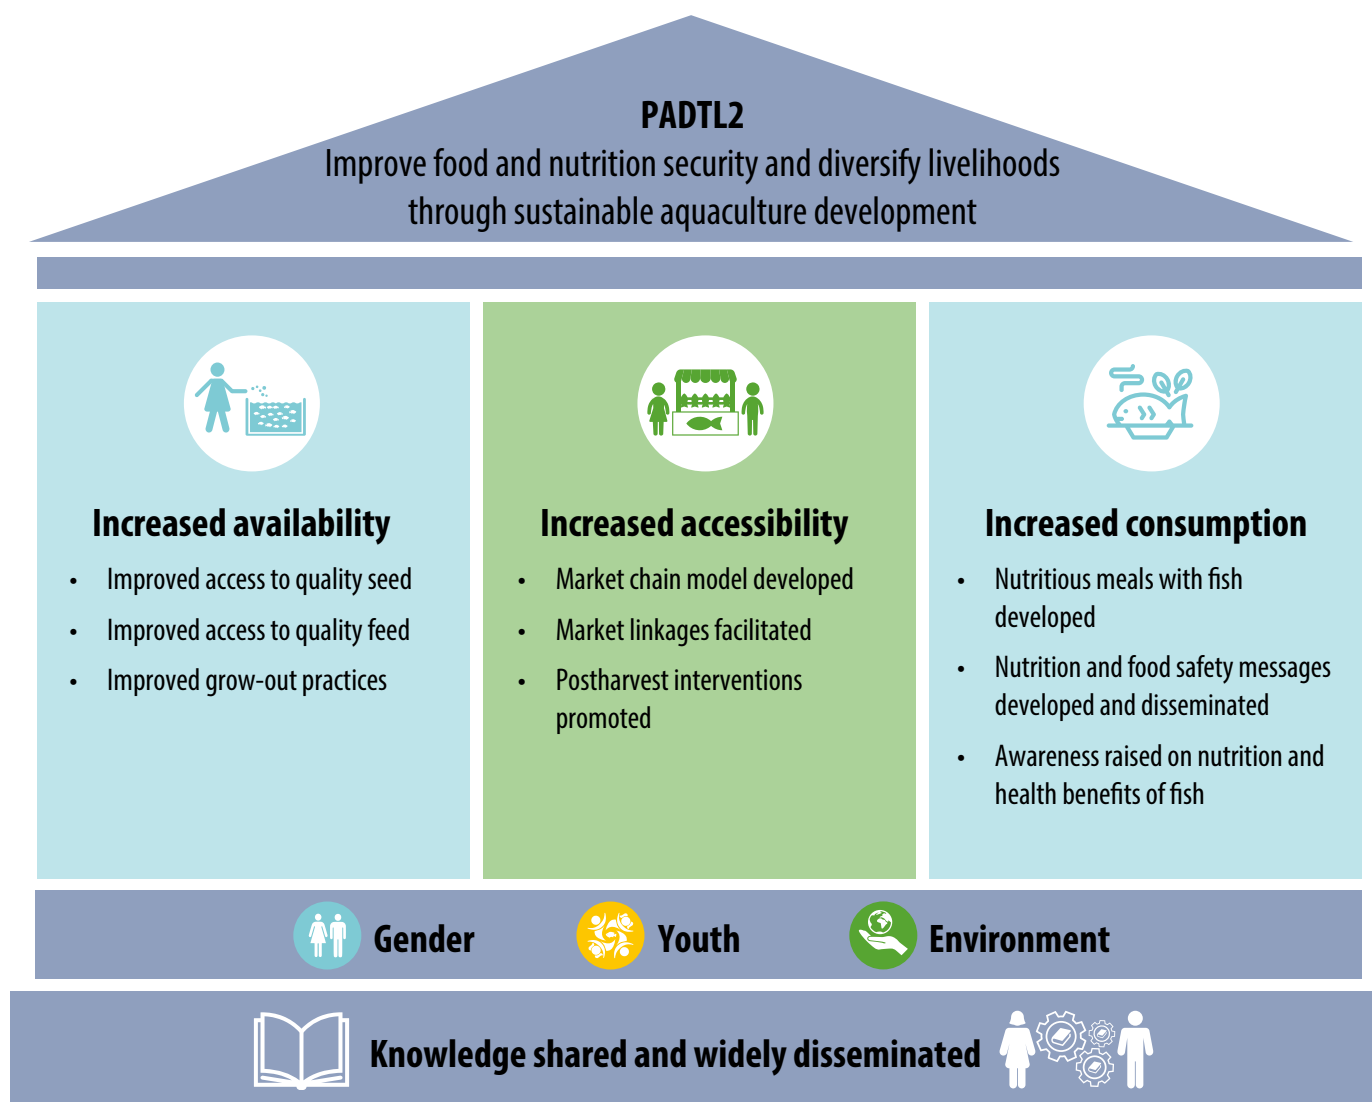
PADTL2
Improve food and nutrition security and diversify livelihoods through sustainable aquaculture development

Increased availability
• Improved access to quality seed
• Improved access to quality feed
• Improved grow-out practices

Increased accessibility
• Market chain model developed
• Market linkages facilitated
• Postharvest interventions promoted

Increased consumption
• Nutritious meals with fish developed
• Nutrition and food safety messages developed and disseminated
• Awareness raised on nutrition and health benefits of fish

Gender Youth Environment

Knowledge shared and widely disseminated